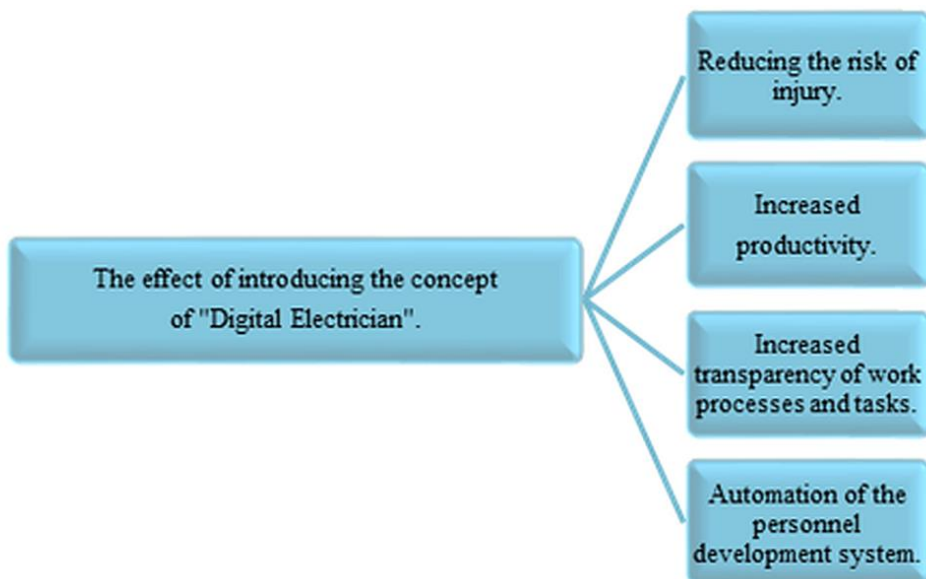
The effect of introducing the concept of "Digital Electrician".

Reducing the risk of injury.

Increased productivity.

Increased transparency of work processes and tasks.

Automation of the personnel development system.